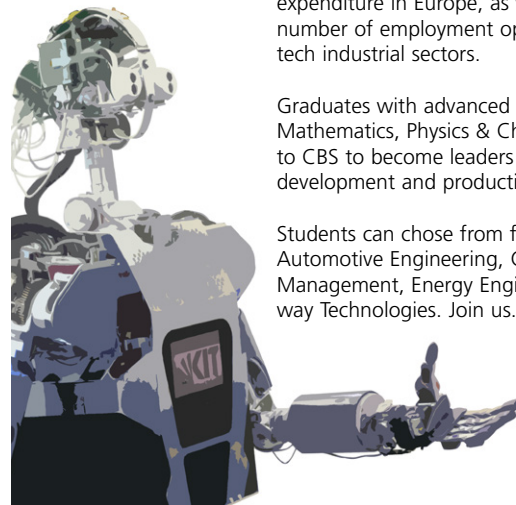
expenditure in Europe, as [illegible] number of employment op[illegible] tech industrial sectors.

Graduates with advanced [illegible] Mathematics, Physics & Ch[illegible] to CBS to become leaders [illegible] development and producti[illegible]

Students can chose from f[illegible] Automotive Engineering, C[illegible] Management, Energy Engi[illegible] way Technologies. Join us.

KIT